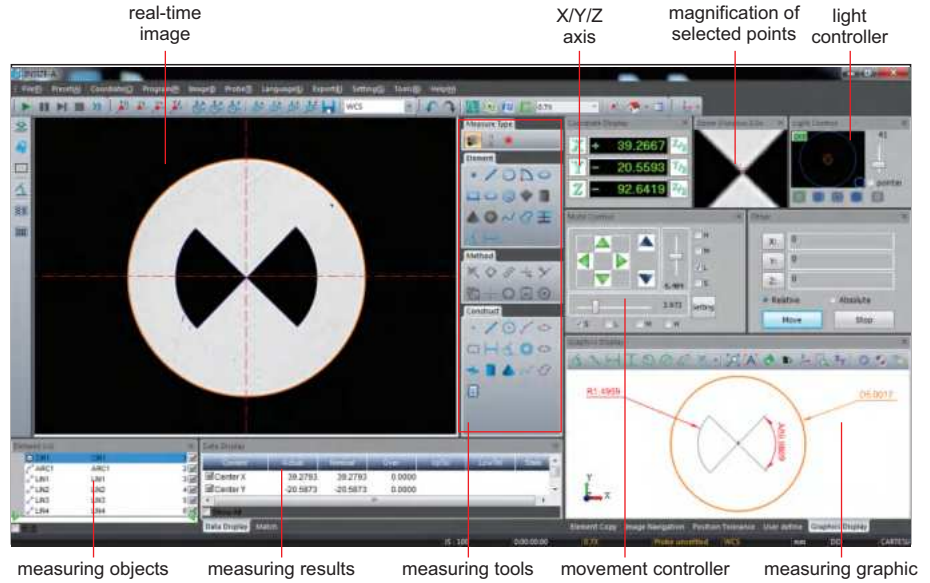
real-time image

X/Y/Z axis

magnification of selected points

light controller

INSIZE-A

File Preset Coordinate Program Image Probe Language Export Setting Tools Help

WCS

Measure Type

Element

Method

Construct

Coordinate Display

X + 39.2667

Y - 20.5593

Z - 92.6419

Light Control

pointer

Multi Control

Drive

X:
Y:
Z:

Relative

Absolute

Move

Stop

Graphics Display

R1.4909

D5.0017

Element List

CIR1

ARC1

LIN1

LIN2

LIN3

LIN4

Data Display

Center X 39.2793 39.2793 0.0000

Center Y -20.5873 -20.5873 0.0000

Show All

Data Display Match

Element Copy Image Navigation Position Tolerance User define Graphics Display

WCS

measuring objects

measuring results

measuring tools

movement controller

measuring graphic